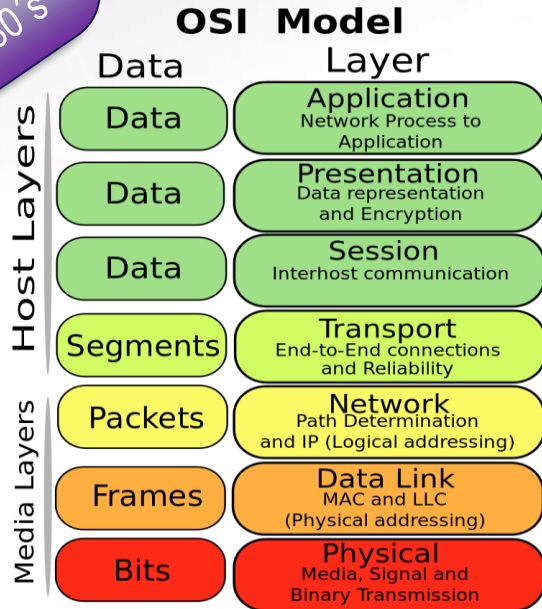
60's

OSI Model

Data

Layer

Host Layers

Media Layers

| Data | Layer |
|---|---|
| Data | Application<br>Network Process to Application |
| Data | Presentation<br>Data representation and Encryption |
| Data | Session<br>Interhost communication |
| Segments | Transport<br>End-to-End connections and Reliability |
| Packets | Network<br>Path Determination and IP (Logical addressing) |
| Frames | Data Link<br>MAC and LLC (Physical addressing) |
| Bits | Physical<br>Media, Signal and Binary Transmission |